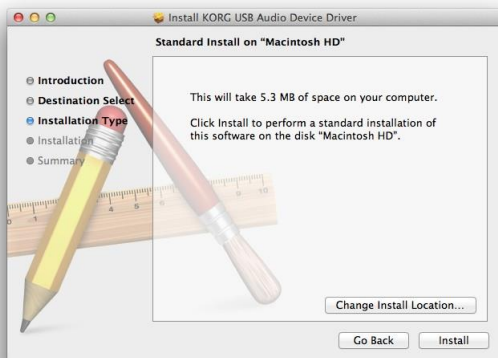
Install KORG USB Audio Device Driver

Standard Install on "Macintosh HD"

Introduction
Destination Select
Installation Type
Installation
Summary

This will take 5.3 MB of space on your computer.

Click Install to perform a standard installation of this software on the disk "Macintosh HD".

Change Install Location...

Go Back
Install